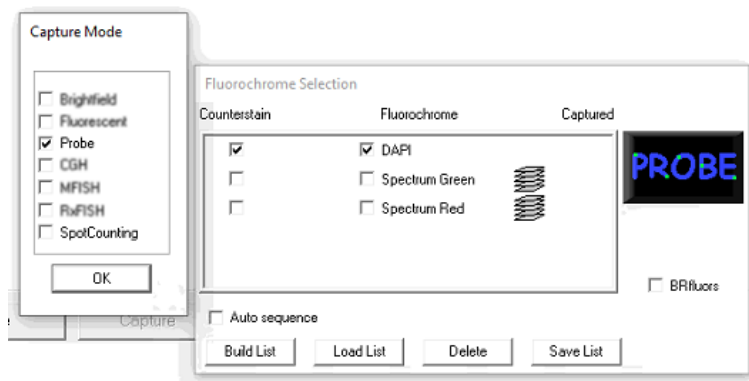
Capture Mode

☐ Brightfield
☐ Fluorescent
☑ Probe
☐ CGH
☐ MFISH
☐ RxFISH
☐ SpotCounting

OK

Capture

Fluorochrome Selection

| Counterstain | Fluorochrome | Captured |
|---|---|---|
| ☑ | ☑ DAPI | |
| ☐ | ☐ Spectrum Green | |
| ☐ | ☐ Spectrum Red | |

PROBE

☐ BRfluors

☐ Auto sequence

Build List | Load List | Delete | Save List